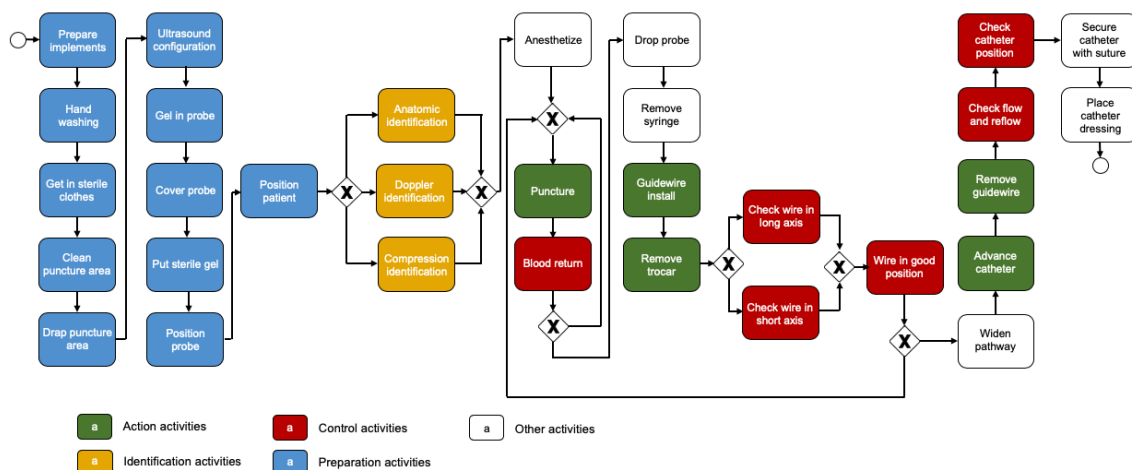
Prepare implements

Hand washing

Get in sterile clothes

Clean puncture area

Drap puncture area

Ultrasound configuration

Gel in probe

Cover probe

Put sterile gel

Position probe

Position patient

X

Anatomic identification

Doppler identification

Compression identification

X

Anesthetize

X

Puncture

Blood return

X

Drop probe

Remove syringe

Guidewire install

Remove trocar

X

Check wire in long axis

Check wire in short axis

X

Wire in good position

X

Widen pathway

Advance catheter

Remove guidewire

Check flow and reflow

Check catheter position

Secure catheter with suture

Place catheter dressing

a Action activities
a Control activities
a Other activities
a Identification activities
a Preparation activities